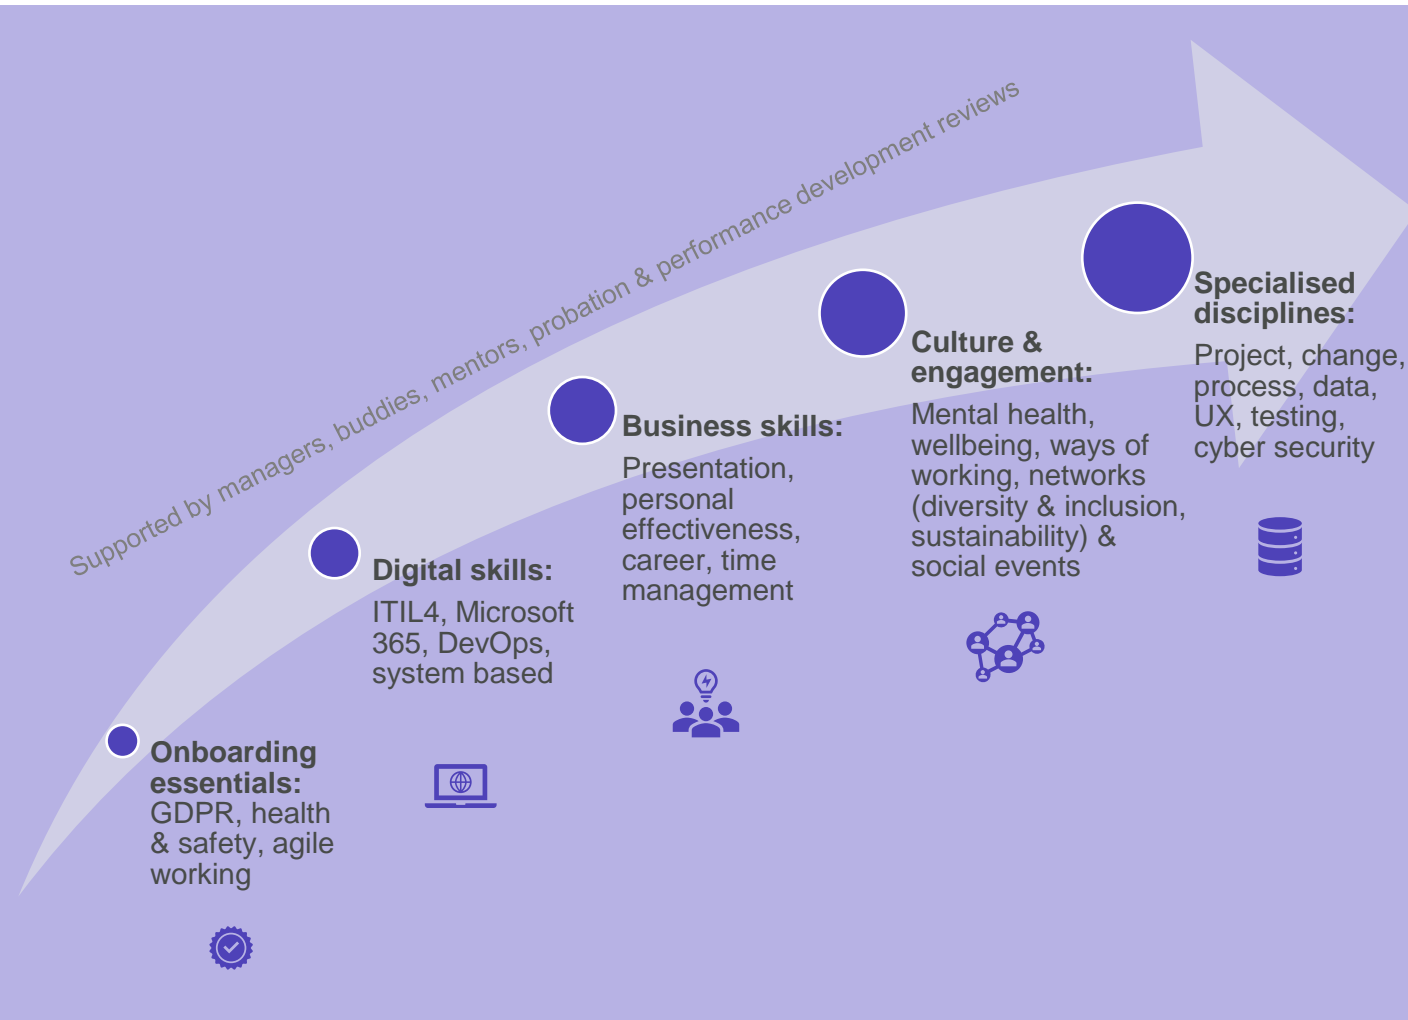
Supported by managers, buddies, mentors, probation & performance development reviews

Onboarding essentials:
GDPR, health & safety, agile working

Digital skills:
ITIL4, Microsoft 365, DevOps, system based

Business skills:
Presentation, personal effectiveness, career, time management

Culture & engagement:
Mental health, wellbeing, ways of working, networks (diversity & inclusion, sustainability) & social events

Specialised disciplines:
Project, change, process, data, UX, testing, cyber security